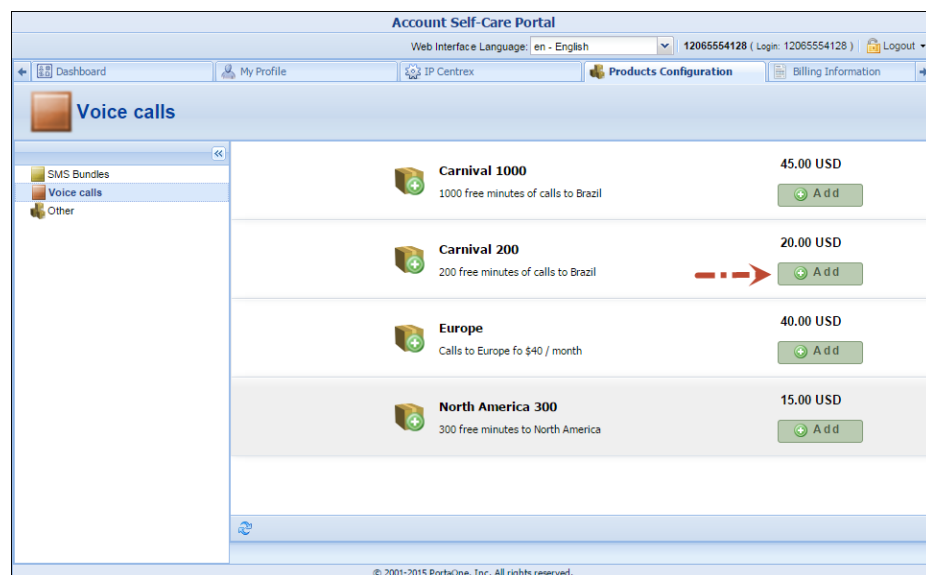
Account Self-Care Portal

Web Interface Language: en - English

12065554128 ( Login: 12065554128 ) Logout

Dashboard My Profile IP Centrex Products Configuration Billing Information

Voice calls

SMS Bundles
Voice calls
Other

Carnival 1000
1000 free minutes of calls to Brazil
45.00 USD
Add

Carnival 200
200 free minutes of calls to Brazil
20.00 USD
Add

Europe
Calls to Europe fo $40 / month
40.00 USD
Add

North America 300
300 free minutes to North America
15.00 USD
Add

© 2001-2015 PortaOne, Inc. All rights reserved.